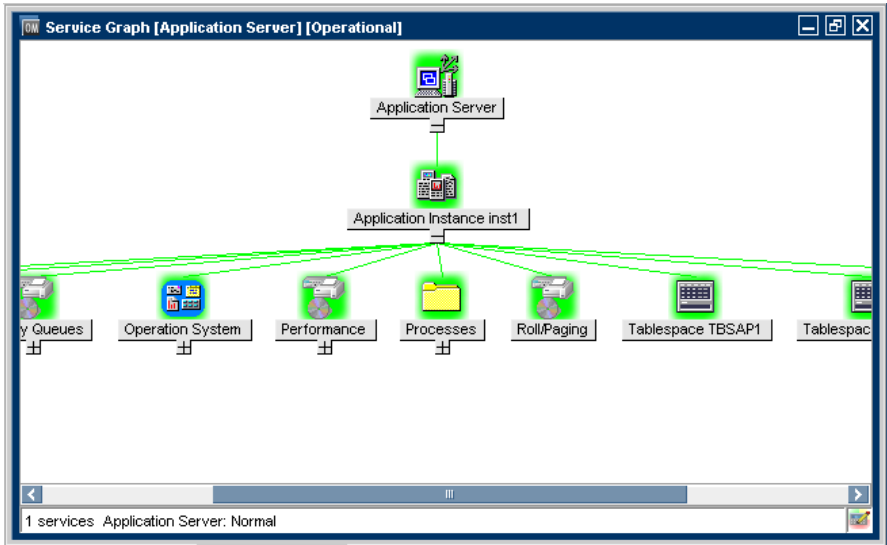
OM Service Graph [Application Server] [Operational]

Application Server

Application Instance inst1

y Queues

Operation System

Performance

Processes

Roll/Paging

Tablespace TBSAP1

Tablespac

1 services Application Server: Normal